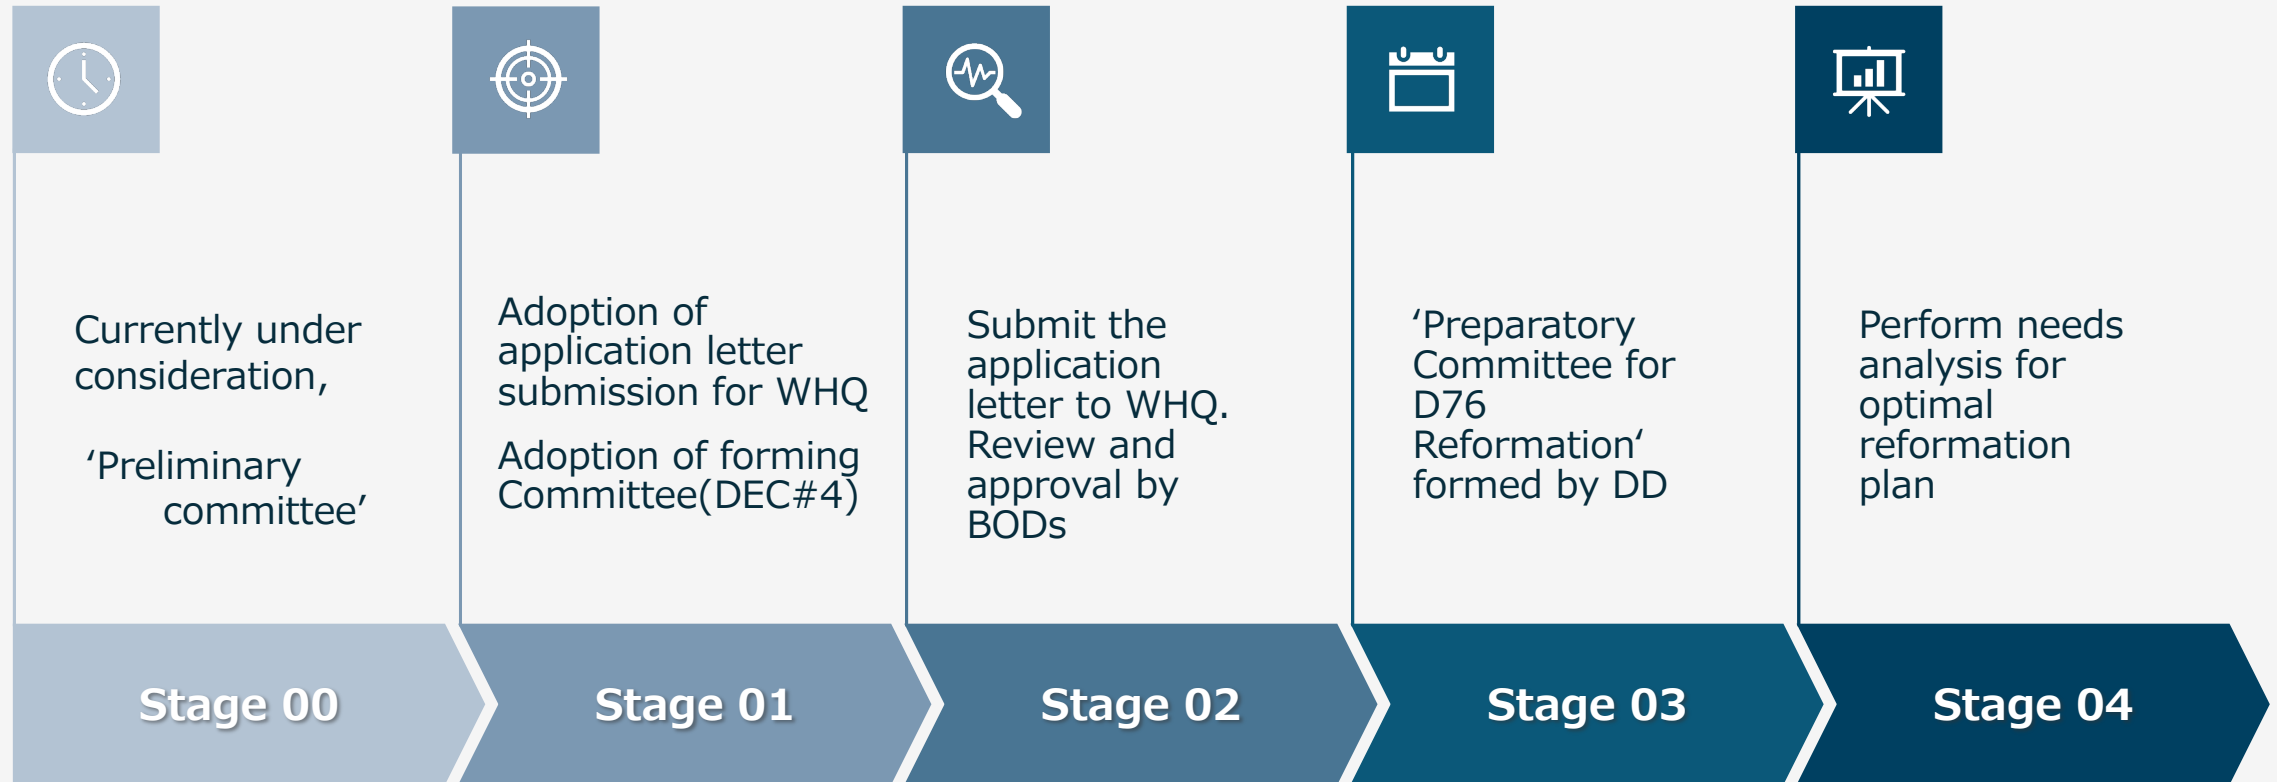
Currently under consideration,

‘Preliminary committee’

Stage 00

Adoption of application letter submission for WHQ

Adoption of forming Committee(DEC#4)

Stage 01

Submit the application letter to WHQ. Review and approval by BODs

Stage 02

‘Preparatory Committee for D76 Reformation‘ formed by DD

Stage 03

Perform needs analysis for optimal reformation plan

Stage 04